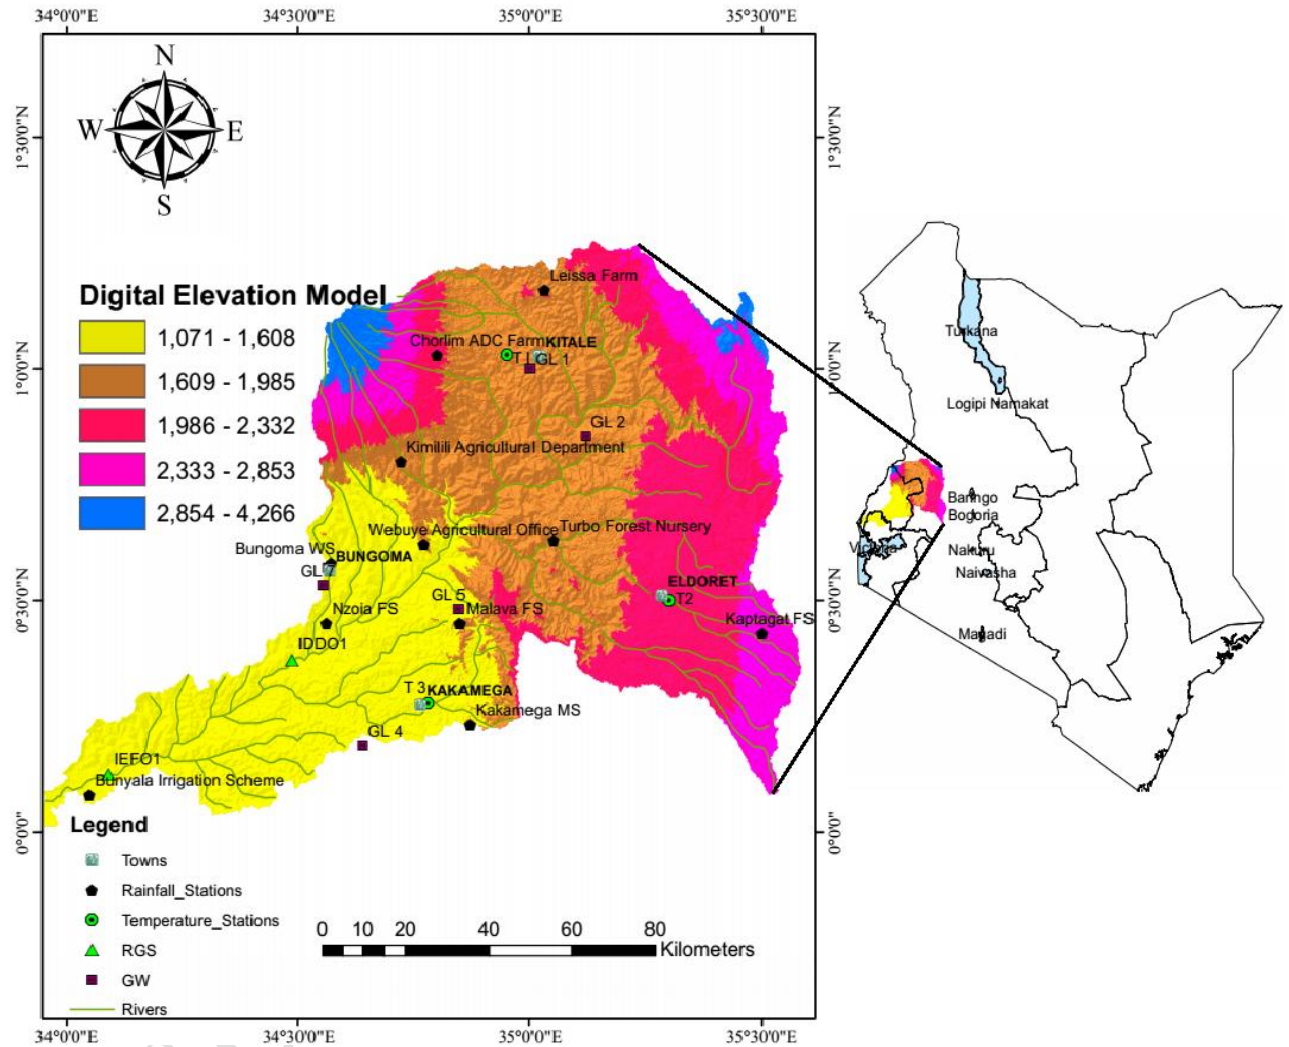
34°0'0"E 34°30'0"E 35°0'0"E 35°30'0"E

N
W E
S

1°30'0"N
1°0'0"N
0°30'0"N
0°0'0"

Digital Elevation Model

1,071 - 1,608
1,609 - 1,985
1,986 - 2,332
2,333 - 2,853
2,854 - 4,266

Leissa Farm
Chorlim ADC Farm KITALE
T 1 GL 1
GL 2
Kimilili Agricultural Department
Webuye Agricultural Office
Turbo Forest Nursery
Bungoma WS
BUNGOMA
GL 7
GL 5
Nzoia FS
Malava FS
ELDORET
T2
Kaptagat FS
IDDO1
T 3 KAKAMEGA
Kakamega MS
GL 4
IEFO1
Bunyala Irrigation Scheme

Legend
Towns
Rainfall_Stations
Temperature_Stations
RGS
GW
Rivers

0 10 20 40 60 80 Kilometers

Turkana
Logipi Namakat
Baringo
Bogoria
Victoria
Nakuru
Naivasha
Magadi

34°0'0"E 34°30'0"E 35°0'0"E 35°30'0"E

1°30'0"N
1°0'0"N
0°30'0"N
0°0'0"